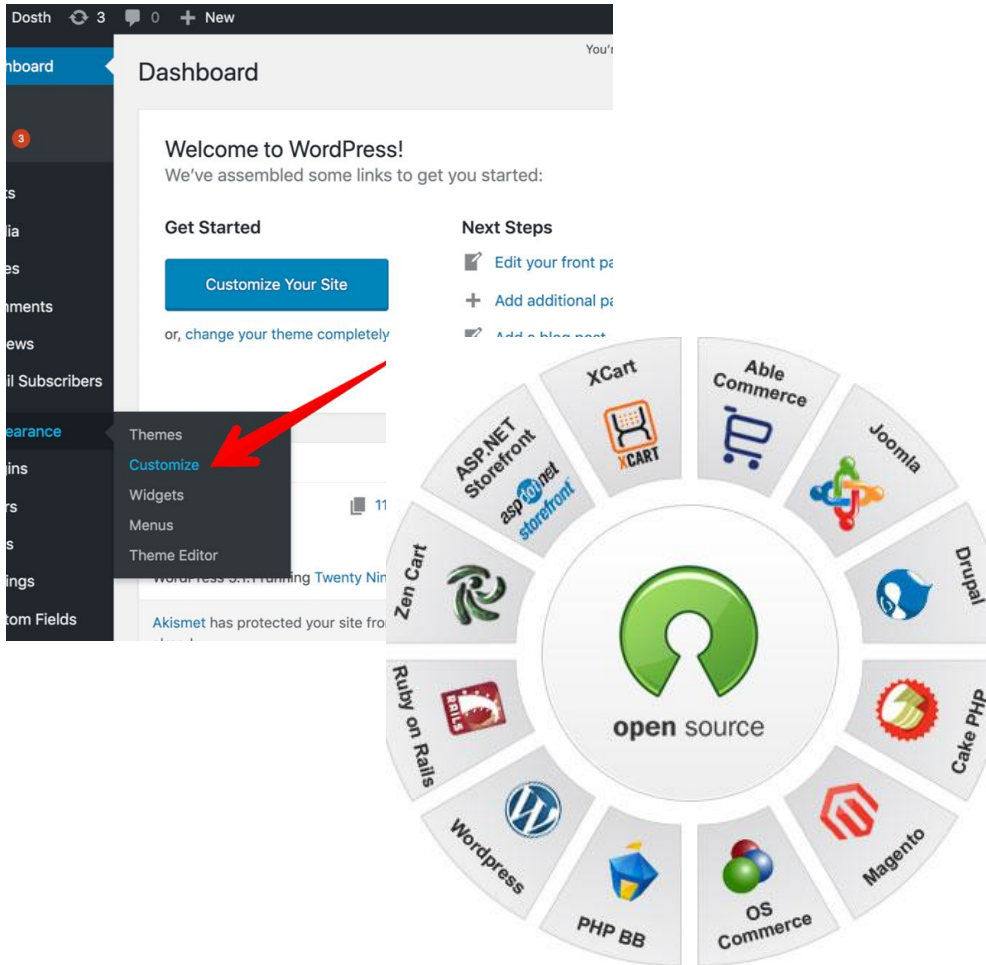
Dosth 3 0 + New

hboard

3

ts
ia
es
nments
ews
il Subscribers

earance
ins
rs
s
ings
tom Fields

You'r

Dashboard

Welcome to WordPress!
We've assembled some links to get you started:

Get Started

Customize Your Site

or, change your theme completely

Next Steps

Edit your front pa

Add additional pa

Add a blog post

Themes
Customize
Widgets
Menus
Theme Editor

11

WordPress 5.1.1 running Twenty Nin

Akismet has protected your site fro

XCart
XCART
Able Commerce
Joomla
Drupal
Cake PHP
Magento
OS Commerce
PHP BB
Wordpress
Ruby on Rails
RAILS
Zen Cart
ASP.NET Storefront
asp.net storefront

open source